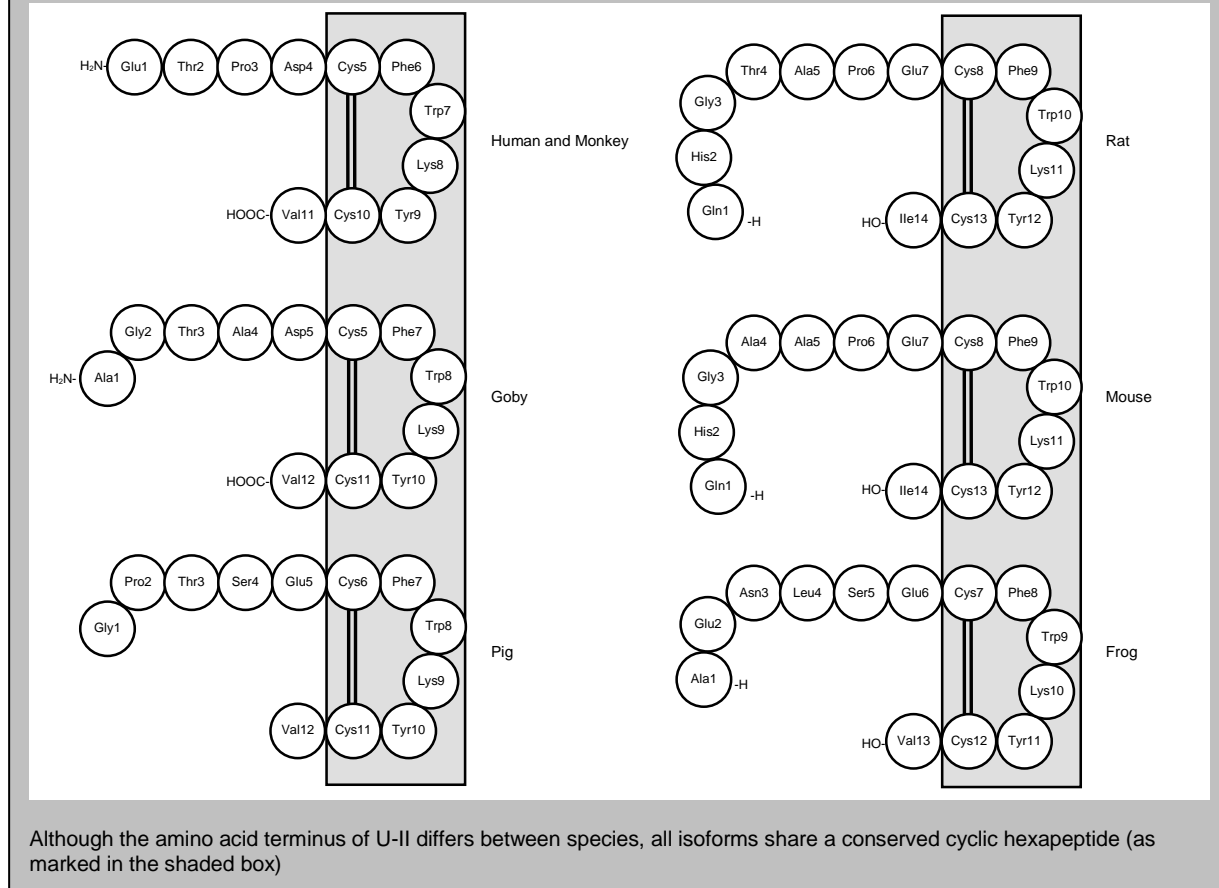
$H_2N$- Glu1 Thr2 Pro3 Asp4 Cys5 Phe6 Trp7 Lys8 Tyr9 Cys10 Val11 -HOOC

Human and Monkey

Thr4 Ala5 Pro6 Glu7 Cys8 Phe9 Gly3 Trp10 His2 Lys11 Gln1 -H HO- Ile14 Cys13 Tyr12

Rat

Gly2 Thr3 Ala4 Asp5 Cys5 Phe7 $H_2N$- Ala1 Trp8 Lys9 HOOC- Val12 Cys11 Tyr10

Goby

Ala4 Ala5 Pro6 Glu7 Cys8 Phe9 Gly3 Trp10 His2 Lys11 Gln1 -H HO- Ile14 Cys13 Tyr12

Mouse

Pro2 Thr3 Ser4 Glu5 Cys6 Phe7 Gly1 Trp8 Lys9 Val12 Cys11 Tyr10

Pig

Asn3 Leu4 Ser5 Glu6 Cys7 Phe8 Glu2 Trp9 Ala1 -H Lys10 HO- Val13 Cys12 Tyr11

Frog

Although the amino acid terminus of U-II differs between species, all isoforms share a conserved cyclic hexapeptide (as marked in the shaded box)